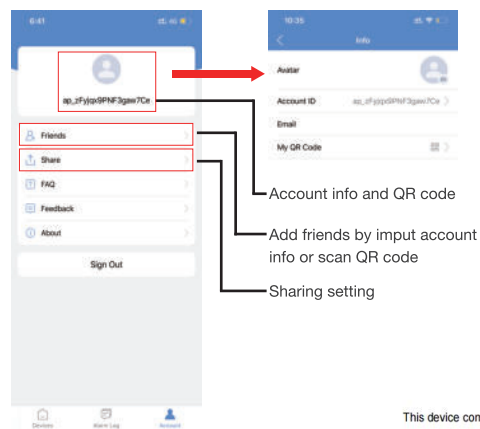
6:41

ap_zFyjqx9PNF3gaw7Ce

Friends

Share

FAQ

Feedback

About

Sign Out

Devices

Alarm Log

Account

10:35

Info

Avatar

Account ID

ap_zFyjqx9PNF3gaw7Ce

Email

My QR Code

Account info and QR code

Add friends by imput account info or scan QR code

Sharing setting

This device com